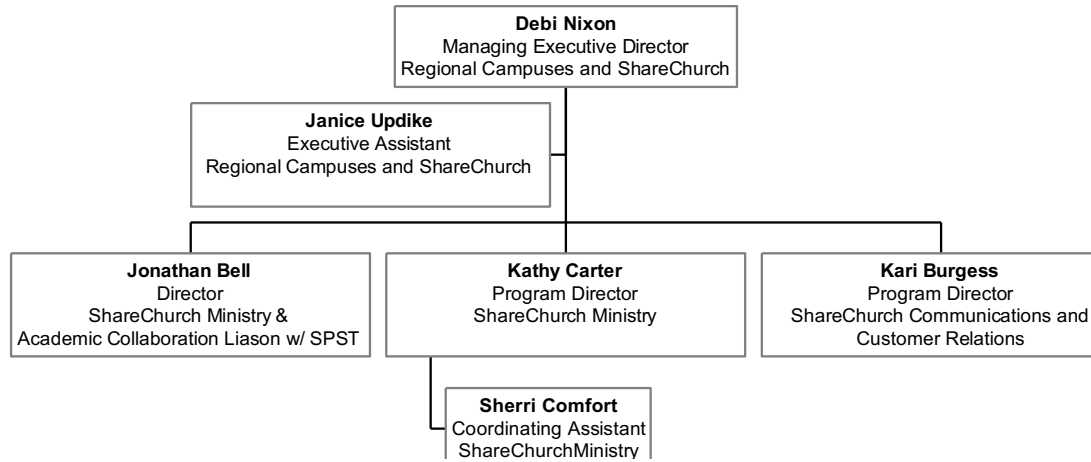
**Debi Nixon**
Managing Executive Director
Regional Campuses and ShareChurch

**Janice Updike**
Executive Assistant
Regional Campuses and ShareChurch

**Jonathan Bell**
Director
ShareChurch Ministry &
Academic Collaboration Liason w/ SPST

**Kathy Carter**
Program Director
ShareChurch Ministry

**Kari Burgess**
Program Director
ShareChurch Communications and
Customer Relations

**Sherri Comfort**
Coordinating Assistant
ShareChurchMinistry